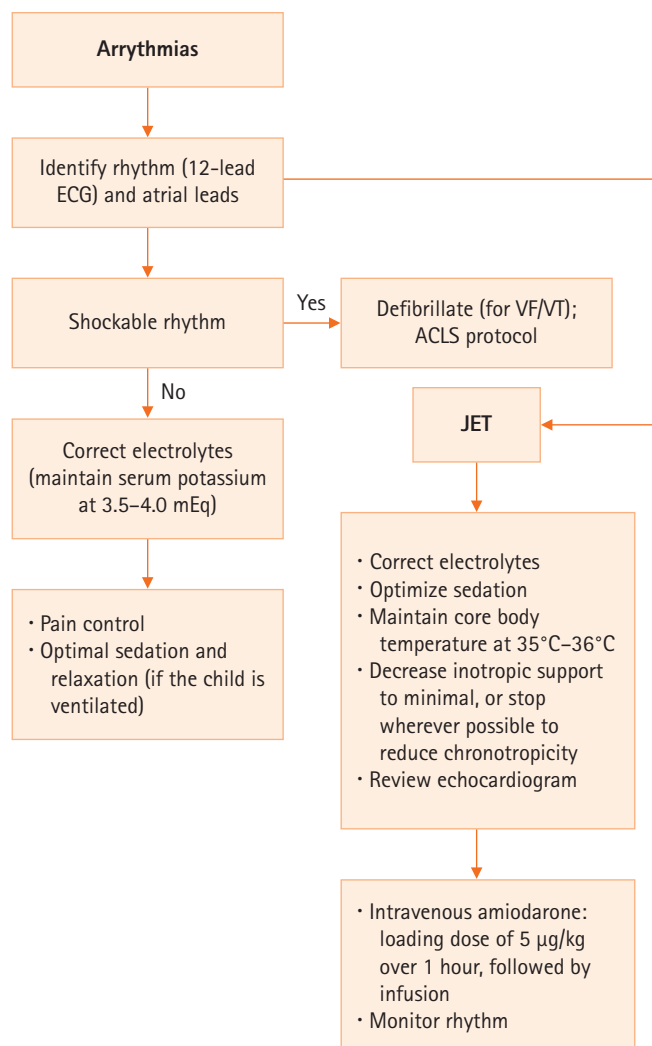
Arrythmias

Identify rhythm (12-lead ECG) and atrial leads

Shockable rhythm

Yes

Defibrillate (for VF/VT); ACLS protocol

No

Correct electrolytes (maintain serum potassium at 3.5–4.0 mEq)

JET

• Pain control
• Optimal sedation and relaxation (if the child is ventilated)

• Correct electrolytes
• Optimize sedation
• Maintain core body temperature at 35°C–36°C
• Decrease inotropic support to minimal, or stop wherever possible to reduce chronotropicity
• Review echocardiogram

• Intravenous amiodarone: loading dose of 5 μg/kg over 1 hour, followed by infusion
• Monitor rhythm